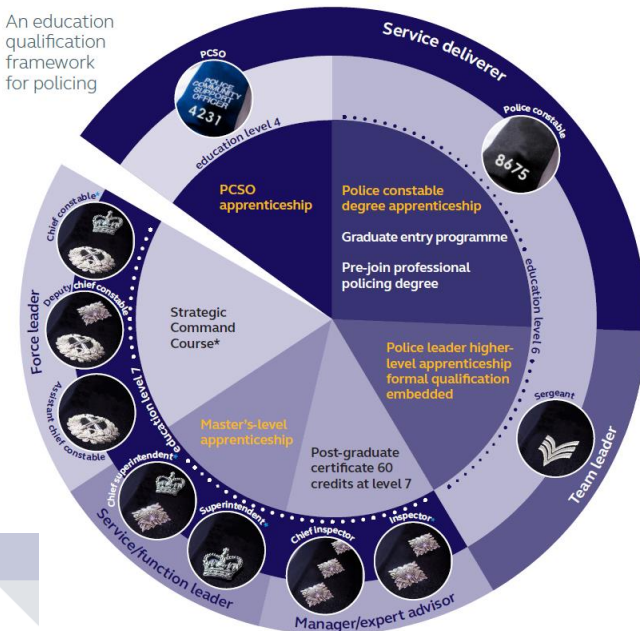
An education qualification framework for policing

Service deliverer

PCSO

POLICE COMMUNITY SUPPORT OFFICER

4231

education level 4

Police constable

8675

PCSO apprenticeship

Police constable degree apprenticeship

Graduate entry programme

Pre-join professional policing degree

education level 6

Police leader higher-level apprenticeship formal qualification embedded

Sergeant

Team leader

Force leader

Chief constable*

Deputy chief constable

Assistant chief constable

Strategic Command Course*

education level 7

Master's-level apprenticeship

Post-graduate certificate 60 credits at level 7

Chief superintendent*

Superintendent*

Chief inspector

Inspector*

Service/function leader

Manager/expert advisor